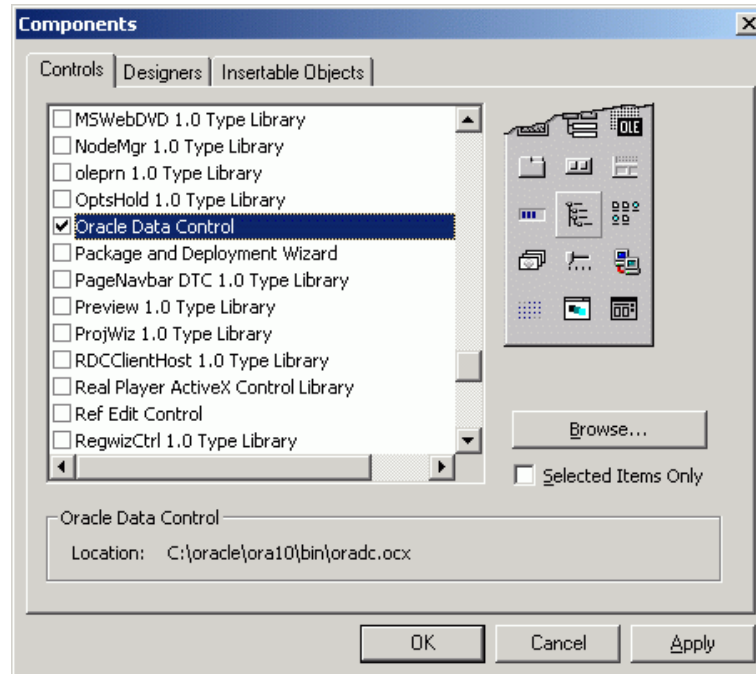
Components
×
Controls | Designers | Insertable Objects
MSWebDVD 1.0 Type Library
NodeMgr 1.0 Type Library
oleprn 1.0 Type Library
OptsHold 1.0 Type Library
Oracle Data Control
Package and Deployment Wizard
PageNavbar DTC 1.0 Type Library
Preview 1.0 Type Library
ProjWiz 1.0 Type Library
RDCClientHost 1.0 Type Library
Real Player ActiveX Control Library
Ref Edit Control
RegwizCtrl 1.0 Type Library
OLE
Browse...
Selected Items Only
Oracle Data Control
Location: C:\oracle\ora10\bin\oradc.ocx
OK
Cancel
Apply